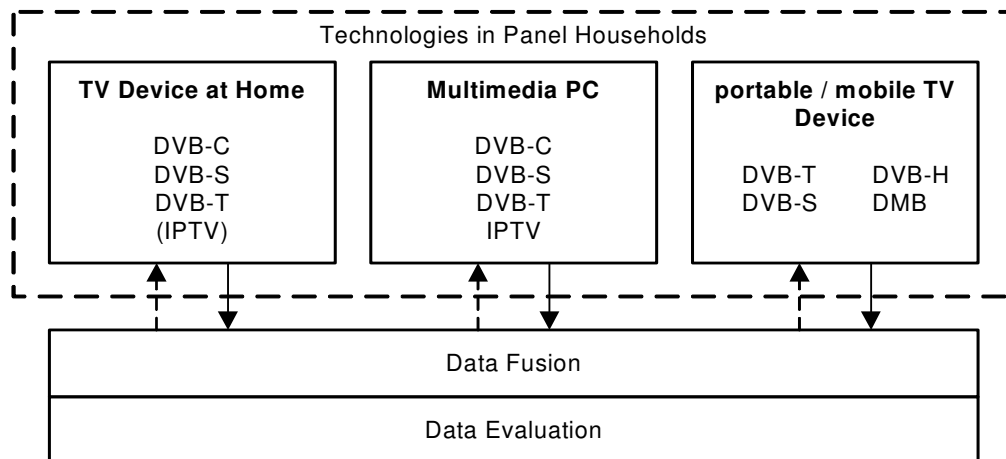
Technologies in Panel Households

**TV Device at Home**

DVB-C
DVB-S
DVB-T
(IPTV)

**Multimedia PC**

DVB-C
DVB-S
DVB-T
IPTV

**portable / mobile TV Device**

DVB-T DVB-H
DVB-S DMB

Data Fusion

Data Evaluation